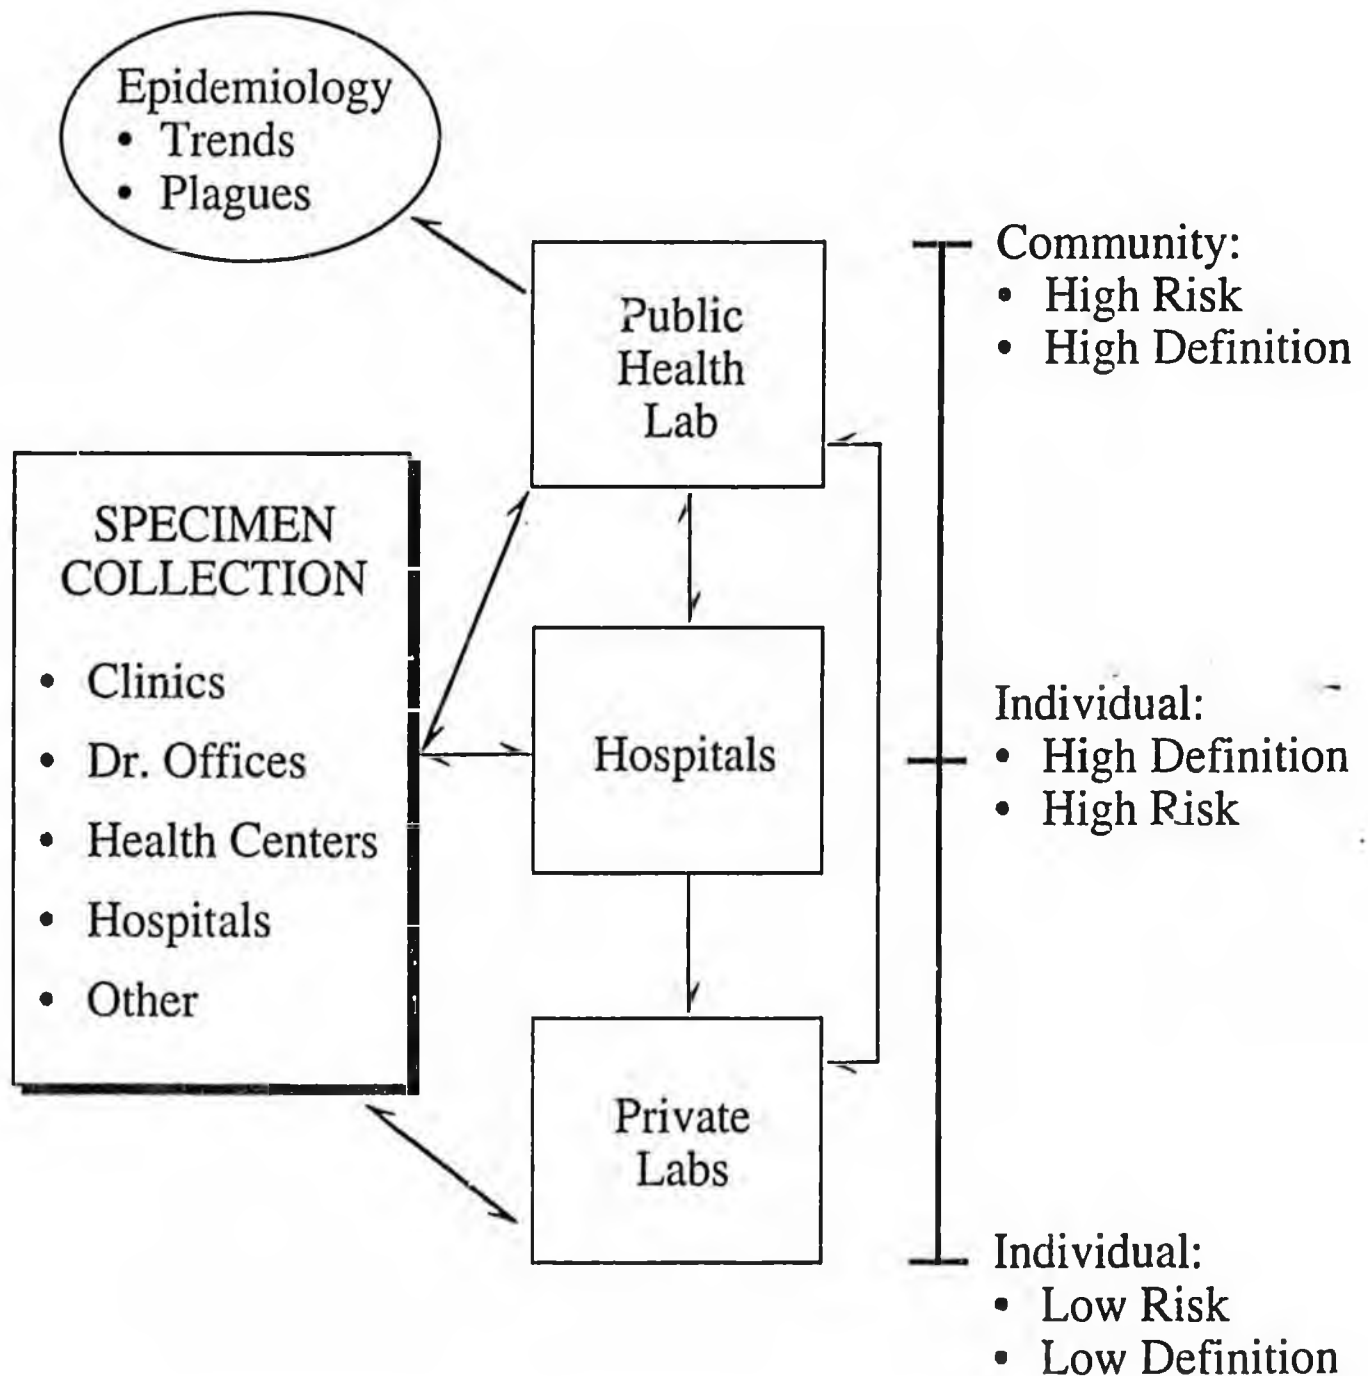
Epidemiology
• Trends
• Plagues

Public Health Lab

Community:
• High Risk
• High Definition

SPECIMEN COLLECTION
• Clinics
• Dr. Offices
• Health Centers
• Hospitals
• Other

Hospitals

Individual:
• High Definition
• High Risk

Private Labs

Individual:
• Low Risk
• Low Definition